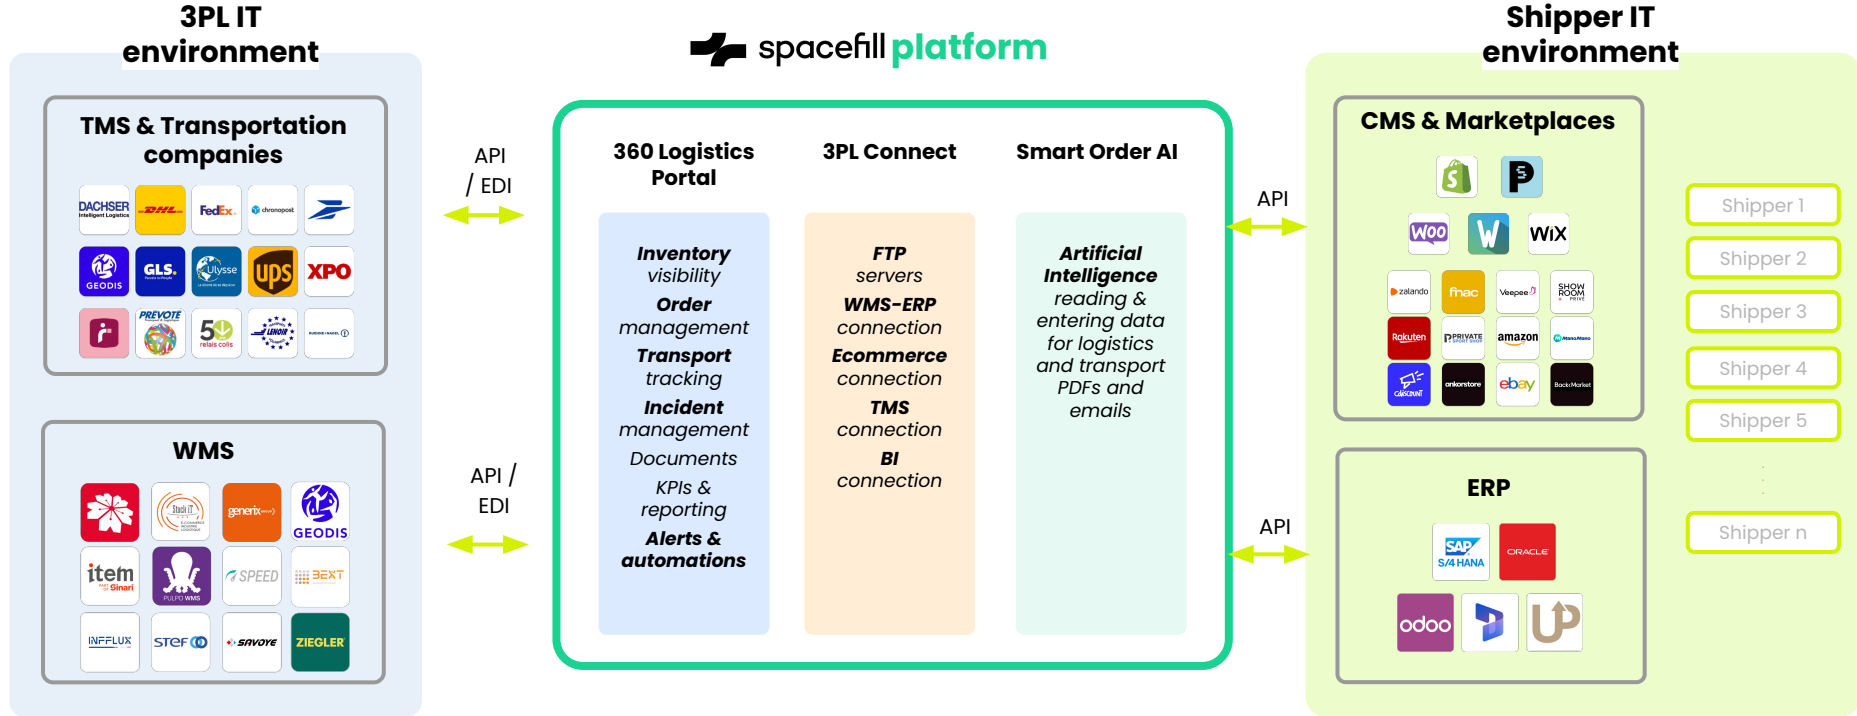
3PL IT environment

TMS & Transportation companies

DACHSER Intelligent Logistics
DHL
FedEx
chronopost
GEODIS
GLS.
Ulysse
ups
XPO
PREVOTE
50 relais colis
LENOIR

WMS

Study IT
generix
GEODIS
item Sinari
PULPO WMS
SPEED
BEXT
INFFLUX
stef
SAVOYE
ZIEGLER

API / EDI

API / EDI

spacefill platform

360 Logistics Portal

Inventory visibility
Order management
Transport tracking
Incident management
Documents
KPIs & reporting
Alerts & automations

3PL Connect

FTP servers
WMS-ERP connection
Ecommerce connection
TMS connection
BI connection

Smart Order AI

Artificial Intelligence reading & entering data for logistics and transport PDFs and emails

API

API

Shipper IT environment

CMS & Marketplaces

Woo
WiX
zalando
fnac
Veepee
SHOWROOM PRIVE
Rakuten
PRIVATE SPORT SHOP
amazon
ManoMano
CDISCOUNT
ankorstore
ebay
BackMarket

ERP

SAP S/4 HANA
ORACLE
odoo

Shipper 1
Shipper 2
Shipper 3
Shipper 4
Shipper 5
Shipper n